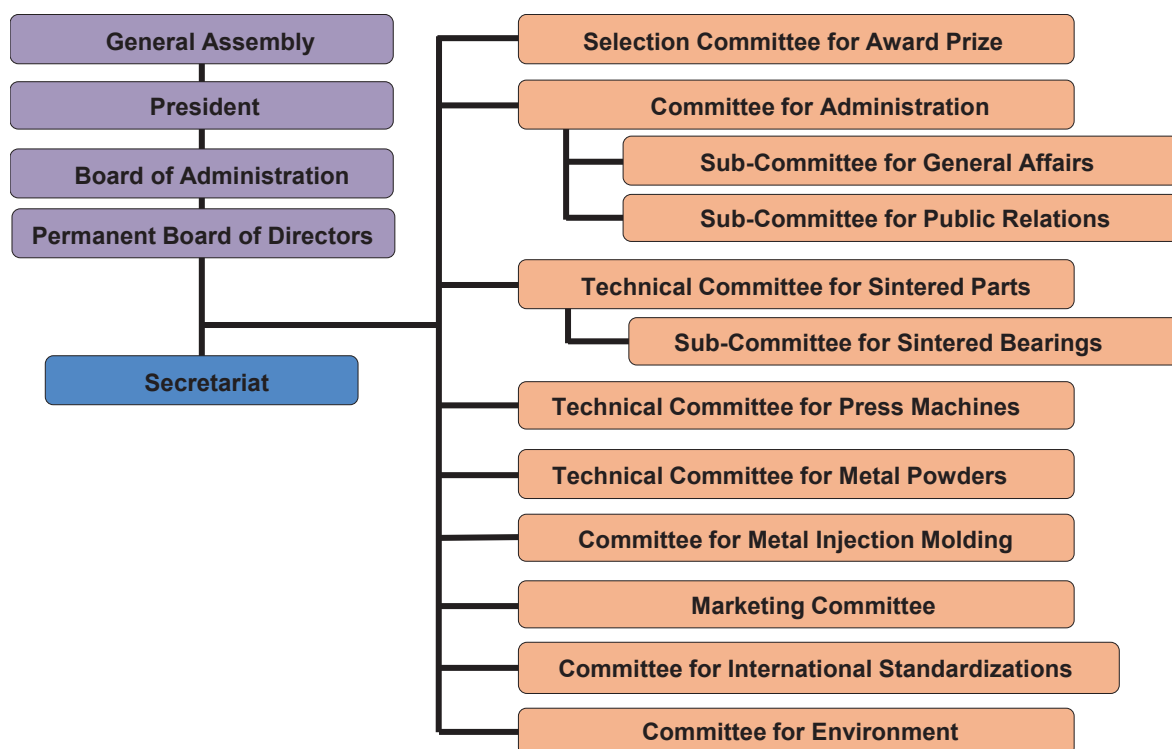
General Assembly

President

Board of Administration

Permanent Board of Directors

Secretariat

Selection Committee for Award Prize

Committee for Administration

Sub-Committee for General Affairs

Sub-Committee for Public Relations

Technical Committee for Sintered Parts

Sub-Committee for Sintered Bearings

Technical Committee for Press Machines

Technical Committee for Metal Powders

Committee for Metal Injection Molding

Marketing Committee

Committee for International Standardizations

Committee for Environment